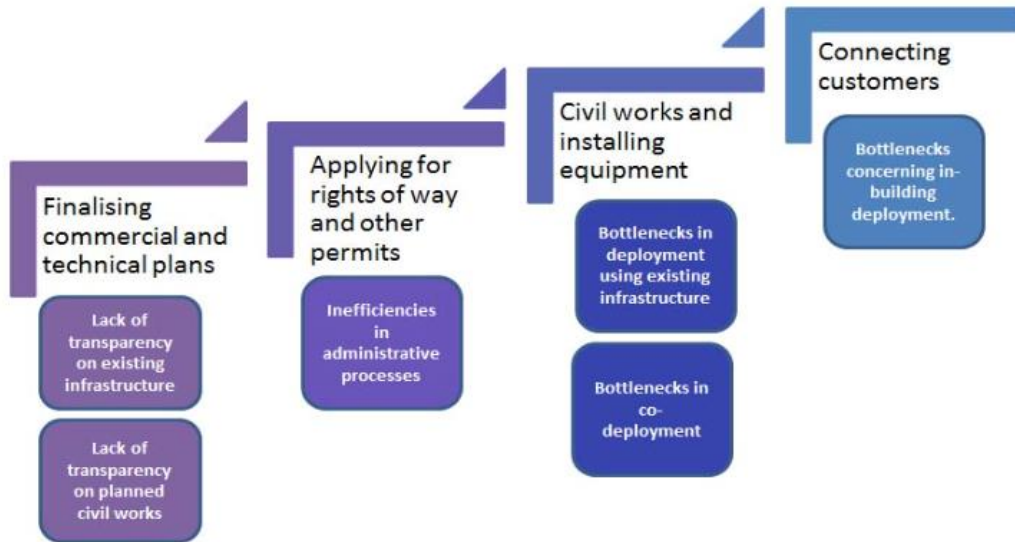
Finalising commercial and technical plans

Lack of transparency on existing infrastructure

Lack of transparency on planned civil works

Applying for rights of way and other permits

Inefficiencies in administrative processes

Civil works and installing equipment

Bottlenecks in deployment using existing infrastructure

Bottlenecks in co-deployment

Connecting customers

Bottlenecks concerning in-building deployment.